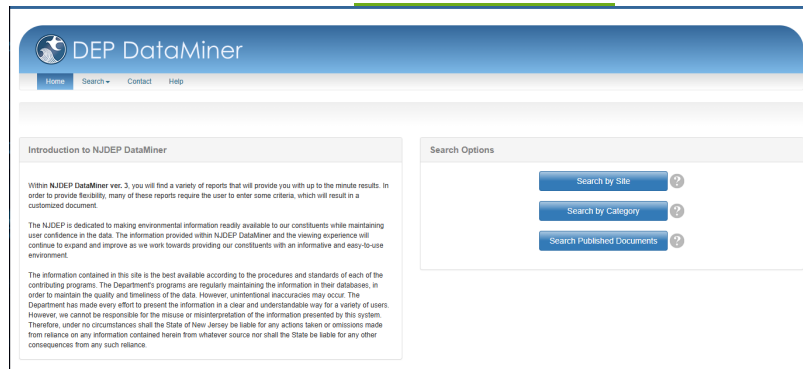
DEP DataMiner

Home Search Contact Help

Introduction to NJDEP DataMiner

Within NJDEP DataMiner ver. 3, you will find a variety of reports that will provide you with up to the minute results. In order to provide flexibility, many of these reports require the user to enter some criteria, which will result in a customized document.

The NJDEP is dedicated to making environmental information readily available to our constituents while maintaining user confidence in the data. The information provided within NJDEP DataMiner and the viewing experience will continue to expand and improve as we work towards providing our constituents with an informative and easy-to-use environment.

The information contained in this site is the best available according to the procedures and standards of each of the contributing programs. The Department's programs are regularly maintaining the information in their databases, in order to maintain the quality and timeliness of the data. However, unintentional inaccuracies may occur. The Department has made every effort to present the information in a clear and understandable way for a variety of users. However, we cannot be responsible for the misuse or misinterpretation of the information presented by this system. Therefore, under no circumstances shall the State of New Jersey be liable for any actions taken or omissions made from reliance on any information contained herein from whatever source nor shall the State be liable for any other consequences from any such reliance.

Search Options

Search by Site

Search by Category

Search Published Documents